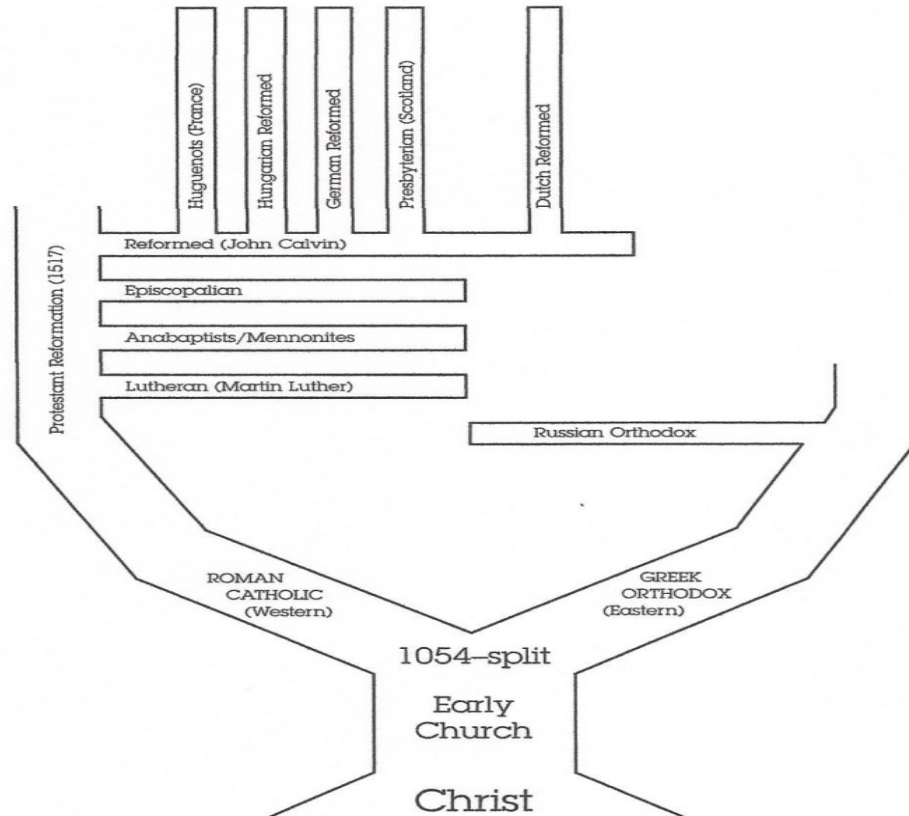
Huguenots (France)

Hungarian Reformed

German Reformed

Presbyterian (Scotland)

Dutch Reformed

Reformed (John Calvin)

Episcopalian

Anabaptists/Mennonites

Lutheran (Martin Luther)

Protestant Reformation (1517)

Russian Orthodox

ROMAN CATHOLIC (Western)

GREEK ORTHODOX (Eastern)

1054–split

Early Church

Christ